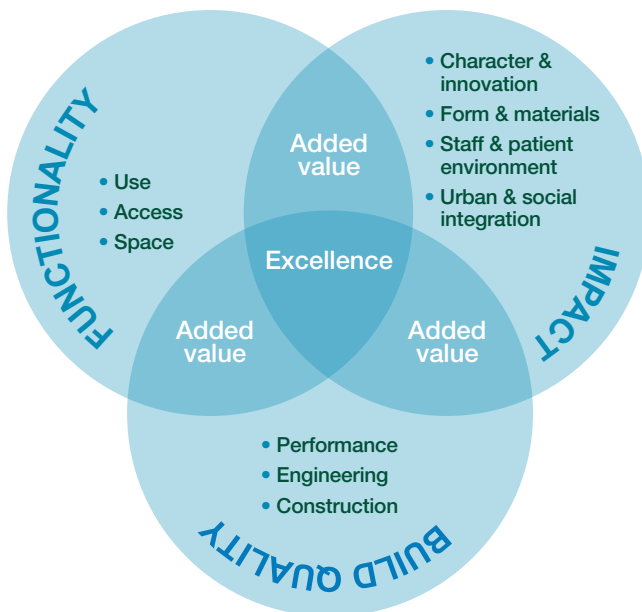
FUNCTIONALITY

• Use
• Access
• Space

Added value

• Character & innovation
• Form & materials
• Staff & patient environment
• Urban & social integration

IMPACT

Excellence

Added value

Added value

• Performance
• Engineering
• Construction

BUILD QUALITY